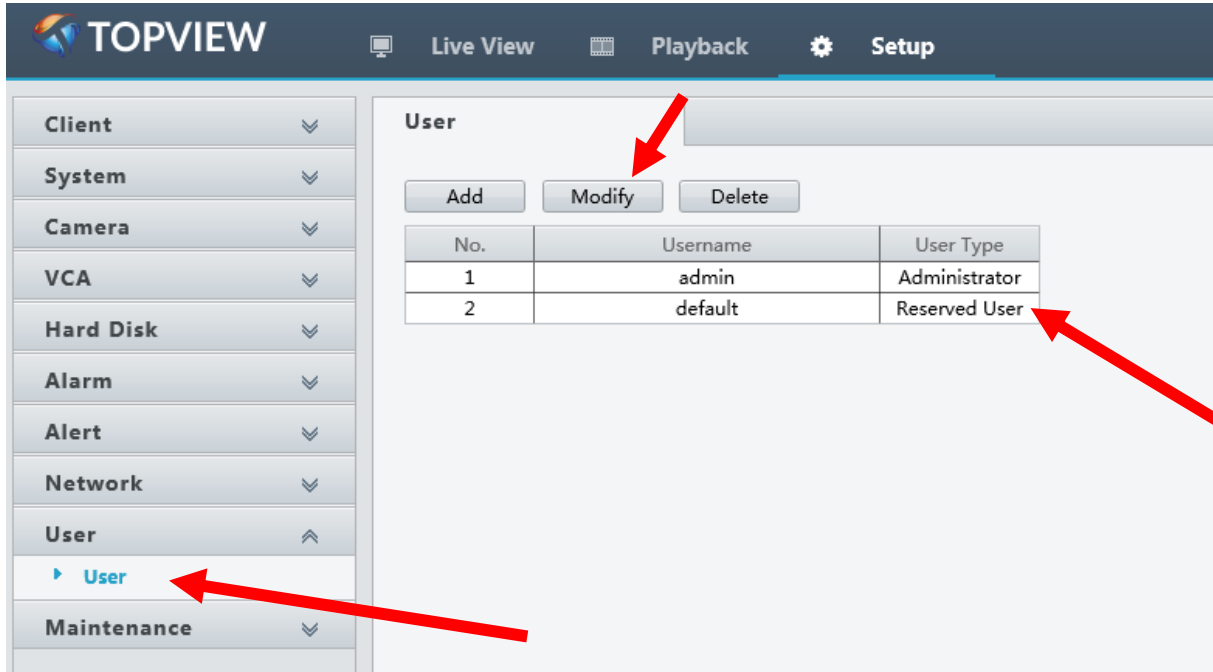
TOPVIEW

Live View
Playback
Setup

Client
System
Camera
VCA
Hard Disk
Alarm
Alert
Network
User
User
Maintenance

User

Add
Modify
Delete

| No. | Username | User Type |
|---|---|---|
| 1 | admin | Administrator |
| 2 | default | Reserved User |